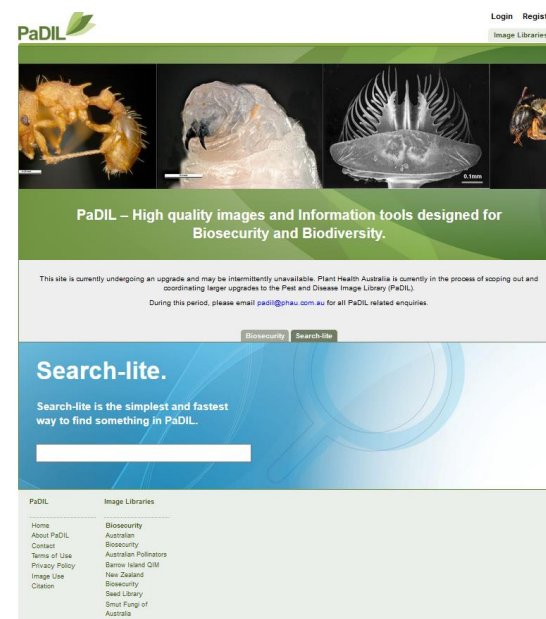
PaDIL

Login Regist

Image Libraries

0.1mm

PaDIL – High quality images and Information tools designed for Biosecurity and Biodiversity.

This site is currently undergoing an upgrade and may be intermittently unavailable. Plant Health Australia is currently in the process of scoping out and coordinating larger upgrades to the Pest and Disease Image Library (PaDIL).

During this period, please email padil@phau.com.au for all PaDIL related enquiries.

Biosecurity Search-lite

Search-lite.

Search-lite is the simplest and fastest way to find something in PaDIL.

PaDIL

Home
About PaDIL
Contact
Terms of Use
Privacy Policy
Image Use
Citation

Image Libraries

Biosecurity
Australian Biosecurity
Australian Pollinators
Barrow Island QIM
New Zealand Biosecurity
Seed Library
Smut Fungi of Australia